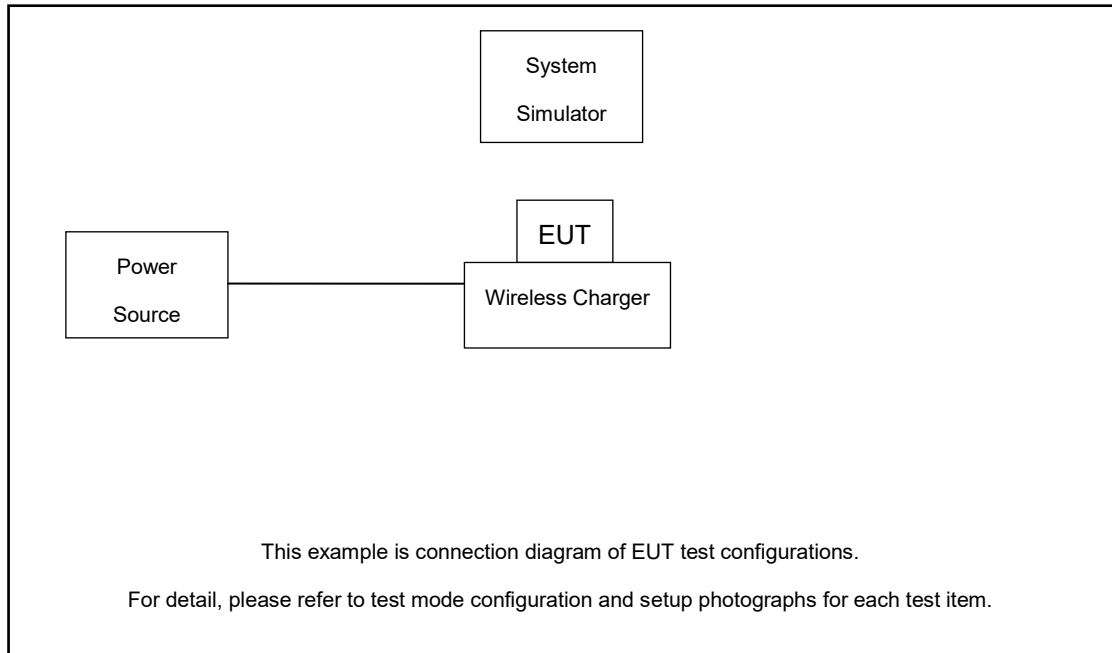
System Simulator

EUT

Power Source

Wireless Charger

This example is connection diagram of EUT test configurations.

For detail, please refer to test mode configuration and setup photographs for each test item.